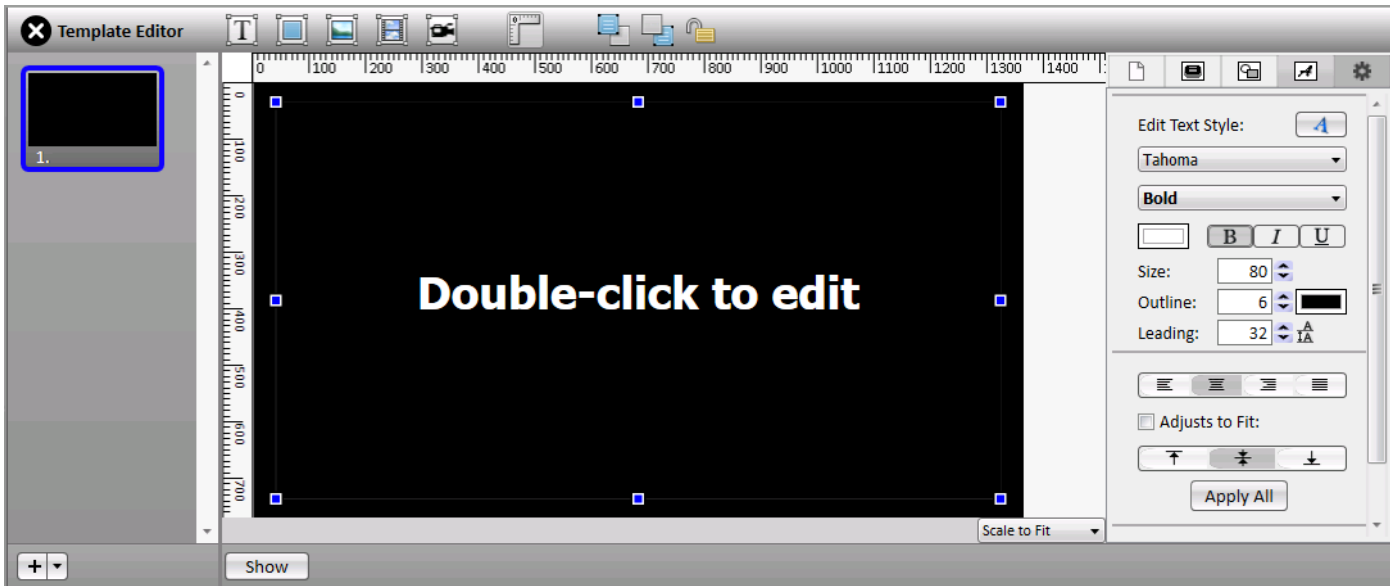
Template Editor

T

0 100 200 300 400 500 600 700 800 900 1000 1100 1200 1300 1400

0 100 200 300 400 500 600 700

1.

Double-click to edit

Edit Text Style:

A

Tahoma

Bold

B I U

Size: 80

Outline: 6

Leading: 32

Adjusts to Fit:

Apply All

Scale to Fit

+

Show